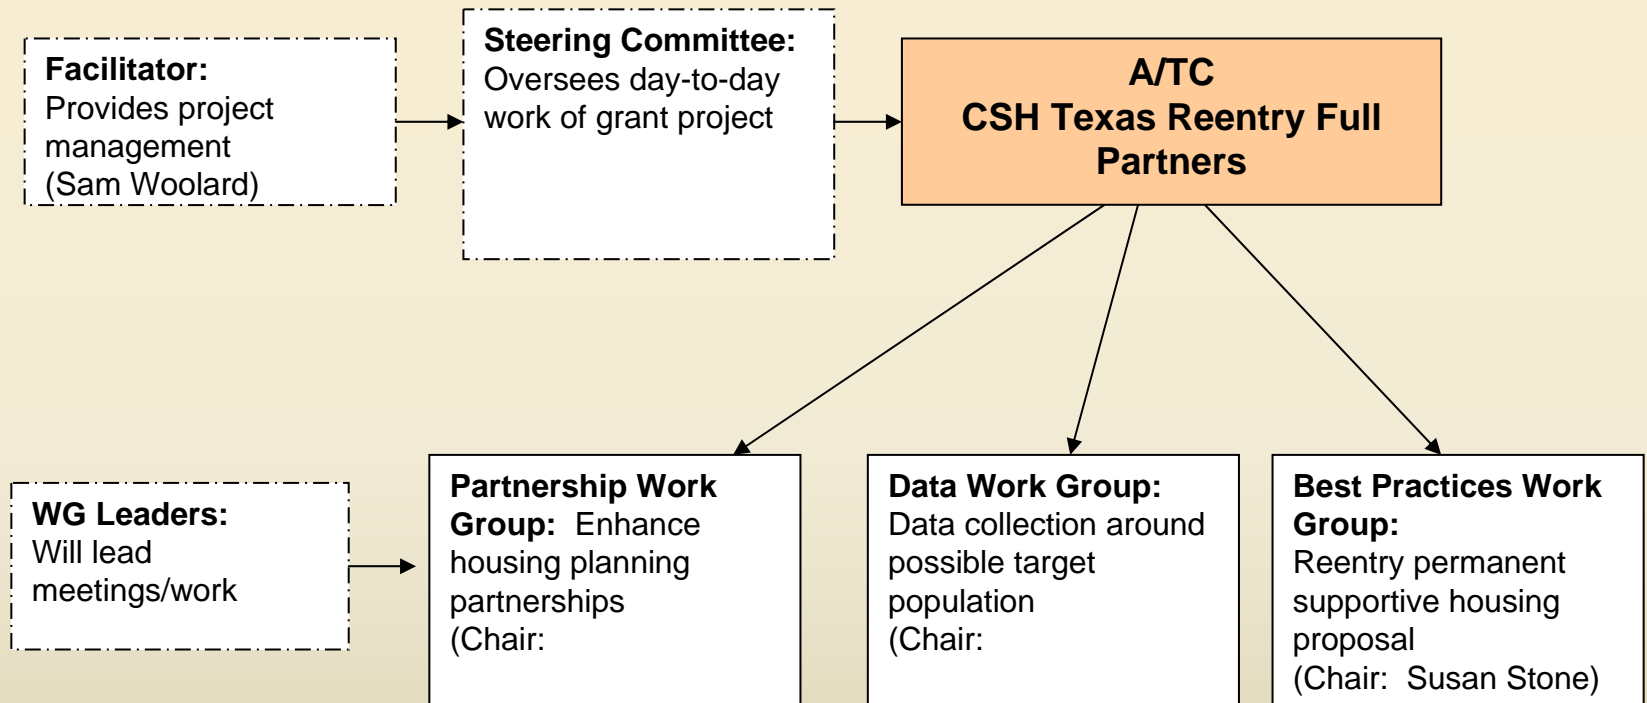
**Facilitator:** Provides project management (Sam Woolard)

**Steering Committee:** Oversees day-to-day work of grant project

**A/TC CSH Texas Reentry Full Partners**

**WG Leaders:** Will lead meetings/work

**Partnership Work Group:** Enhance housing planning partnerships (Chair:

**Data Work Group:** Data collection around possible target population (Chair:

**Best Practices Work Group:** Reentry permanent supportive housing proposal (Chair: Susan Stone)